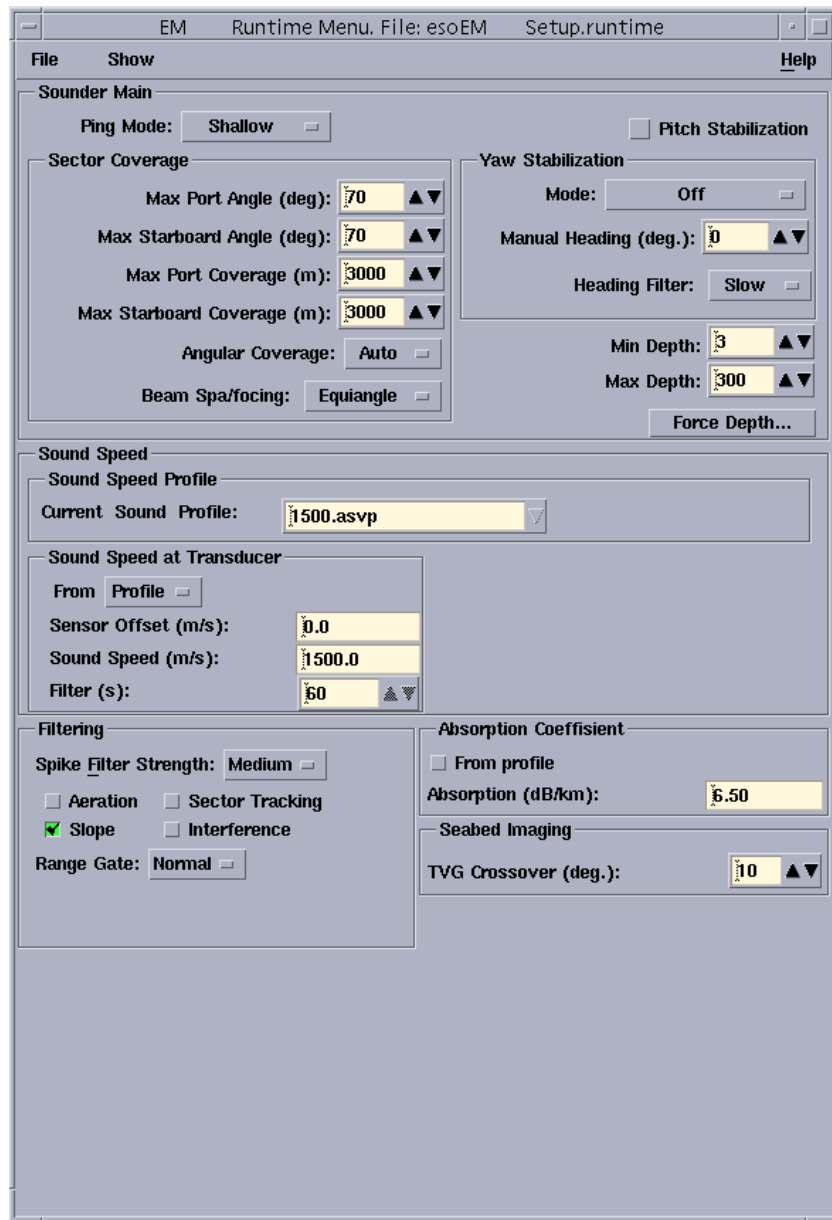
EM Runtime Menu. File: esoEM Setup.runtime

File Show Help

Sounder Main

Ping Mode: Shallow

Pitch Stabilization

Sector Coverage

Max Port Angle (deg): 70

Max Starboard Angle (deg): 70

Max Port Coverage (m): 3000

Max Starboard Coverage (m): 3000

Angular Coverage: Auto

Beam Spa/focing: Equiangle

Yaw Stabilization

Mode: Off

Manual Heading (deg.): 0

Heading Filter: Slow

Min Depth: 3

Max Depth: 300

Force Depth...

Sound Speed

Sound Speed Profile

Current Sound Profile: 1500.asvp

Sound Speed at Transducer

From Profile

Sensor Offset (m/s): 0.0

Sound Speed (m/s): 1500.0

Filter (s): 60

Filtering

Spike Filter Strength: Medium

Aeration Sector Tracking

Slope Interference

Range Gate: Normal

Absorption Coeffisient

From profile

Absorption (dB/km): 6.50

Seabed Imaging

TVG Crossover (deg.): 10